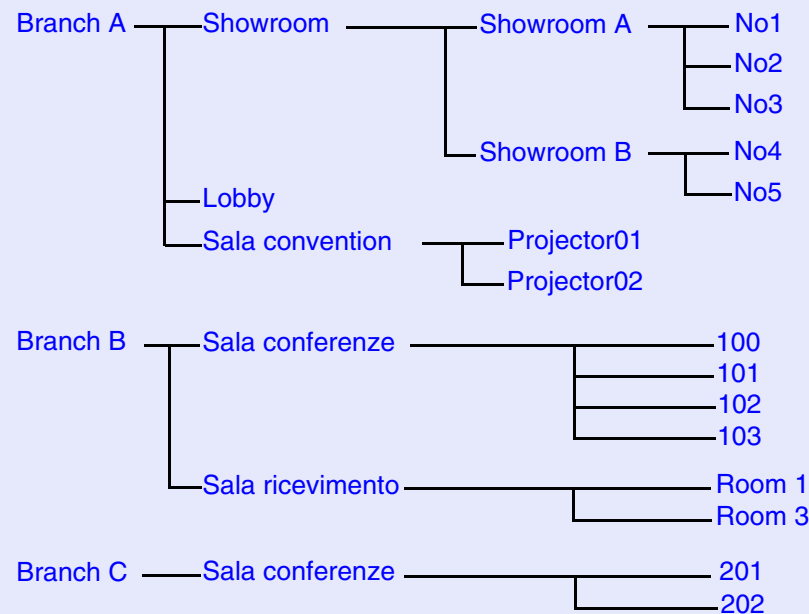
Branch A
Showroom
Showroom A
No1
No2
No3
Showroom B
No4
No5
Lobby
Sala convention
Projector01
Projector02

Branch B
Sala conferenze
100
101
102
103
Sala ricevimento
Room 1
Room 3

Branch C
Sala conferenze
201
202